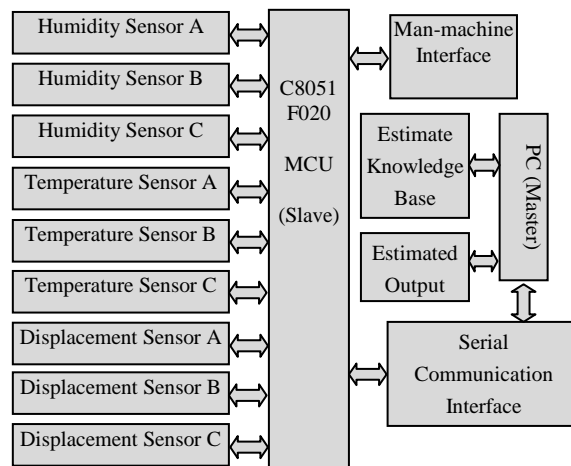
Humidity Sensor A
Humidity Sensor B
Humidity Sensor C
Temperature Sensor A
Temperature Sensor B
Temperature Sensor C
Displacement Sensor A
Displacement Sensor B
Displacement Sensor C

C8051 F020

MCU

(Slave)

Man-machine Interface

Estimate Knowledge Base

PC (Master)

Estimated Output

Serial Communication Interface